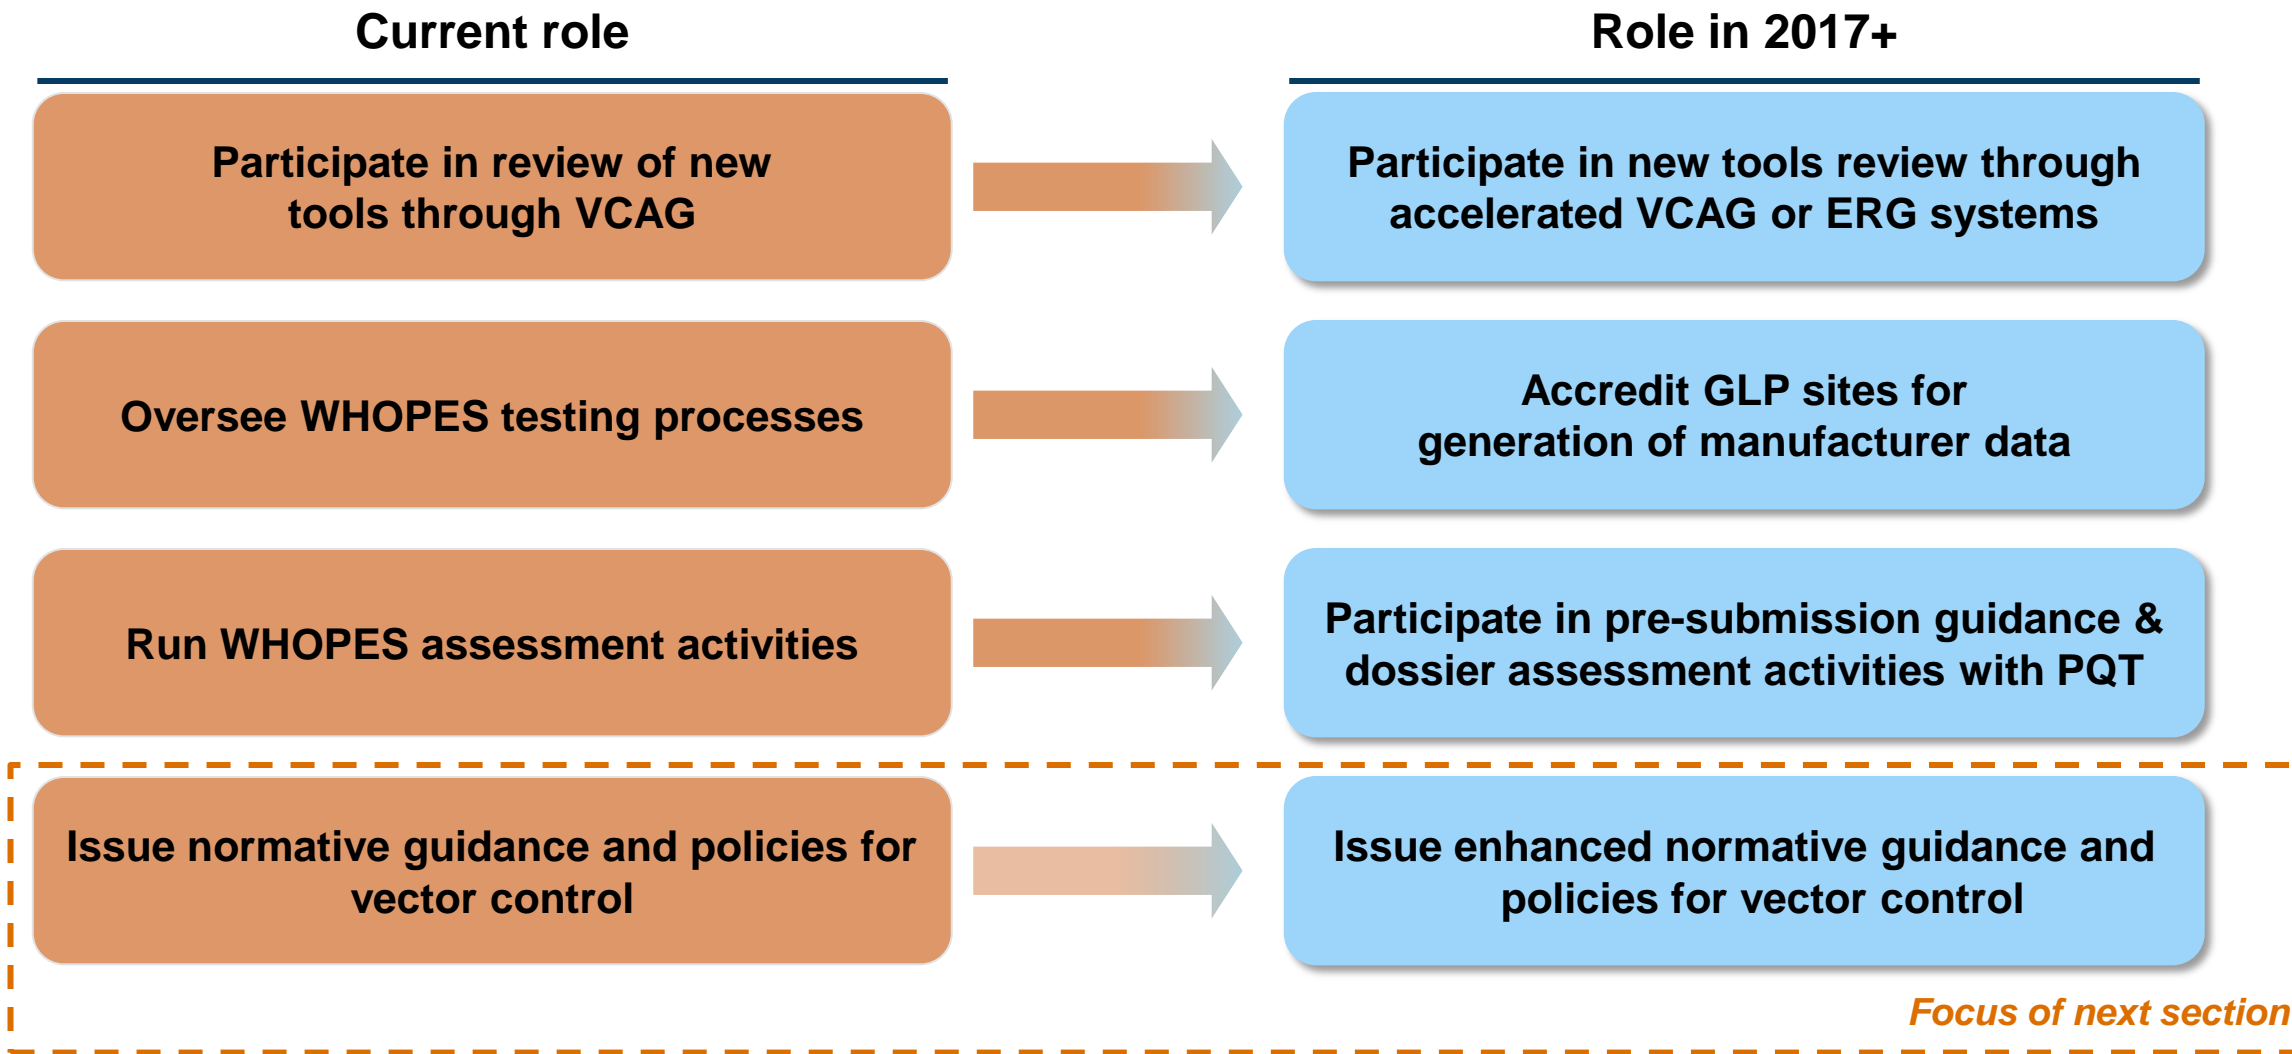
Current role

Role in 2017+

Participate in review of new tools through VCAG

Participate in new tools review through accelerated VCAG or ERG systems

Oversee WHOPES testing processes

Accredit GLP sites for generation of manufacturer data

Run WHOPES assessment activities

Participate in pre-submission guidance & dossier assessment activities with PQT

Issue normative guidance and policies for vector control

Issue enhanced normative guidance and policies for vector control

Focus of next section